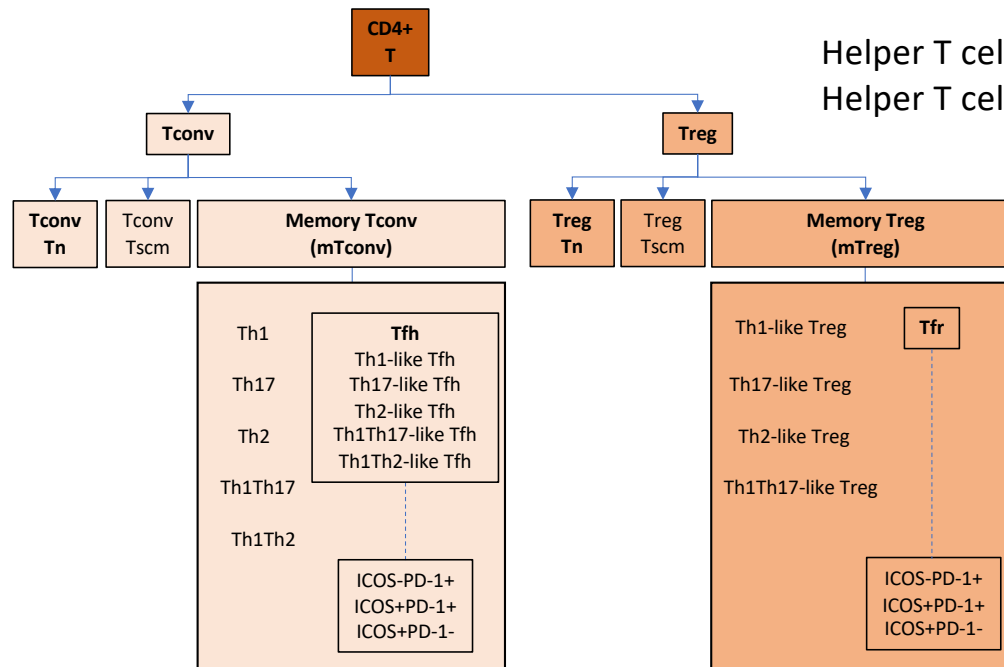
CD4+ T

Helper T cel
Helper T cel

Tconv

Treg

Tconv Tn

Tconv Tscm

Memory Tconv (mTconv)

Treg Tn

Treg Tscm

Memory Treg (mTreg)

Th1

Th17

Th2

Th1Th17

Th1Th2

Tfh
Th1-like Tfh
Th17-like Tfh
Th2-like Tfh
Th1Th17-like Tfh
Th1Th2-like Tfh

ICOS-PD-1+
ICOS+PD-1+
ICOS+PD-1-

Th1-like Treg

Th17-like Treg

Th2-like Treg

Th1Th17-like Treg

Tfr

ICOS-PD-1+
ICOS+PD-1+
ICOS+PD-1-